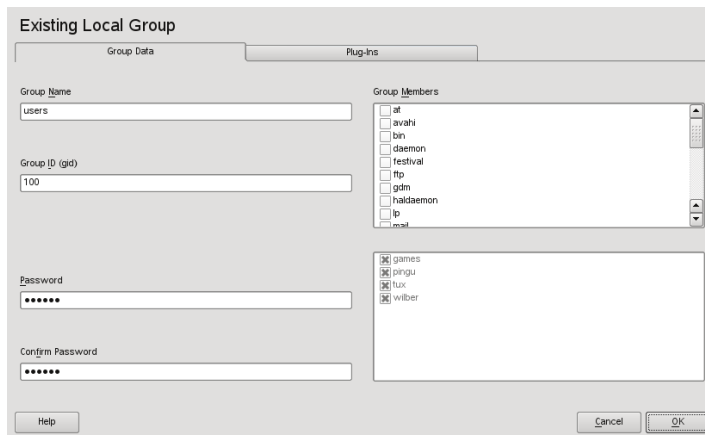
Existing Local Group

Group Data

Plug-Ins

Group Name

users

Group ID (gid)

100

Password

••••••

Confirm Password

••••••

Group Members

at
avahi
bin
daemon
festival
ftp
gdm
haldaemon
lp
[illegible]

games
pingu
tux
wilber

Help

Cancel

OK